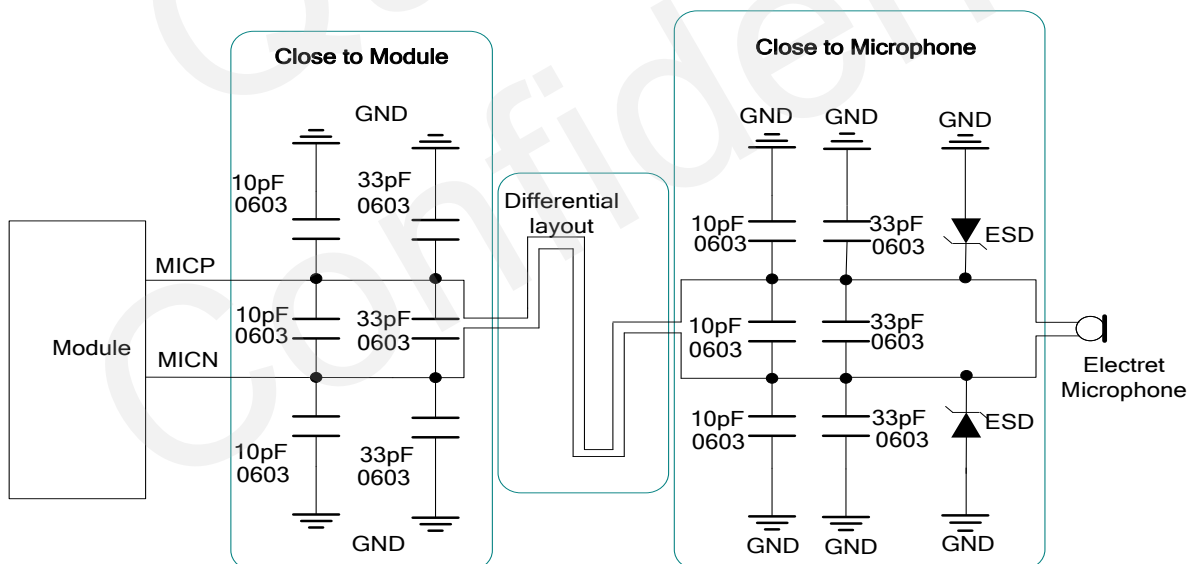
Close to Module

GND

10pF
0603

33pF
0603

MICP

10pF
0603

33pF
0603

Module

MICN

10pF
0603

33pF
0603

GND

Differential
layout

Close to Microphone

GND GND GND

10pF
0603

33pF
0603

ESD

10pF
0603

33pF
0603

Electret
Microphone

10pF
0603

33pF
0603

ESD

GND GND GND

Confidential